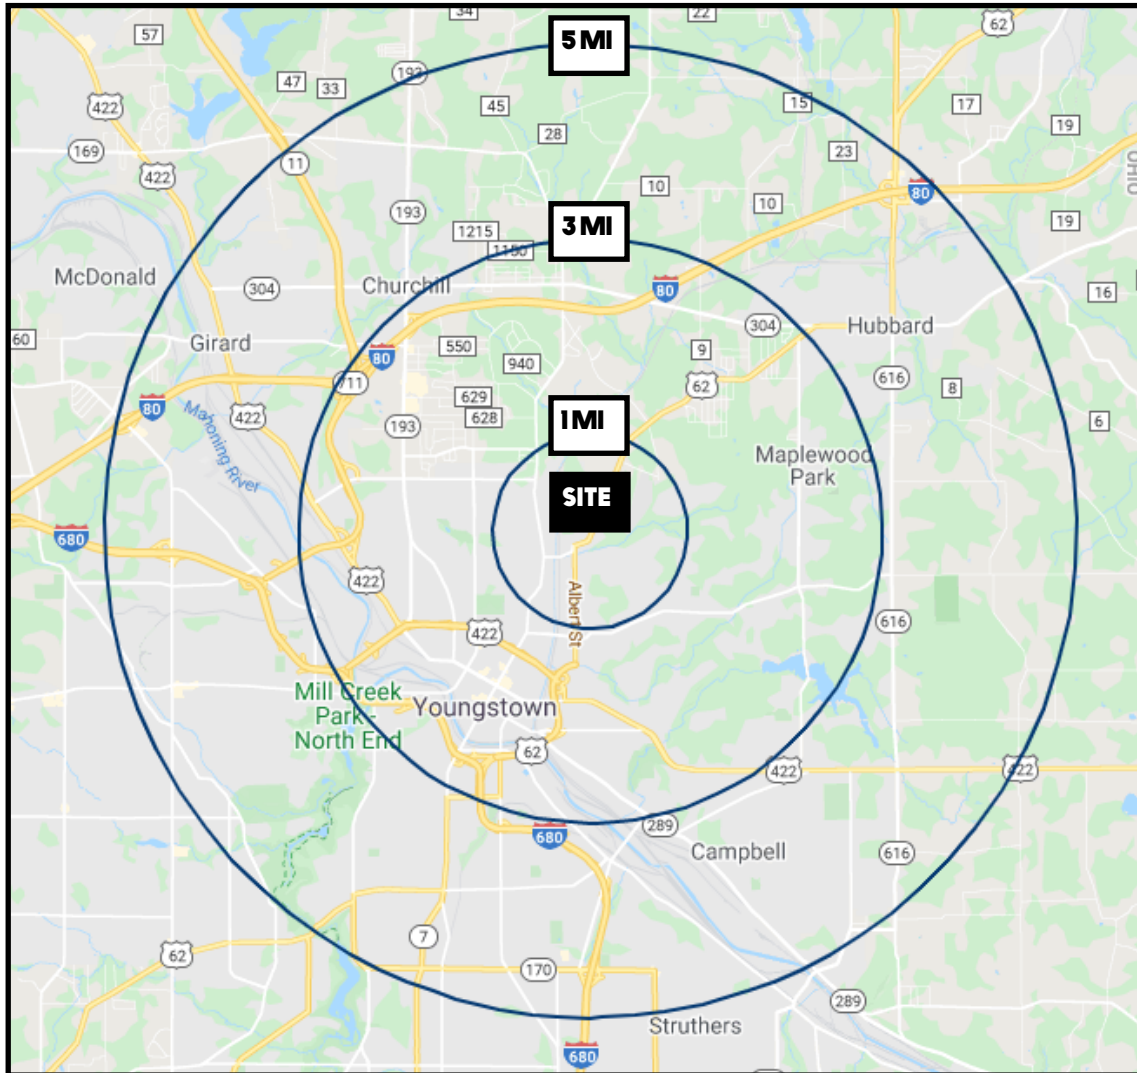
34
22
62
57
5 MI
47
33
193
422
45
15
17
169
28
19
23
422
11
10
80
10
193
19
1215
3 MI
1150
McDonald
304
Churchill
80
16
60
304
Hubbard
Girard
550
9
80
711
940
62
616
8
629
80
422
628
1 MI
6
193
Mahoning River
Maplewood Park
SITE
680
Albert St
422
616
422
Mill Creek Park - North End
Youngstown
62
422
422
289
680
Campbell
616
7
62
170
289
Struthers
680